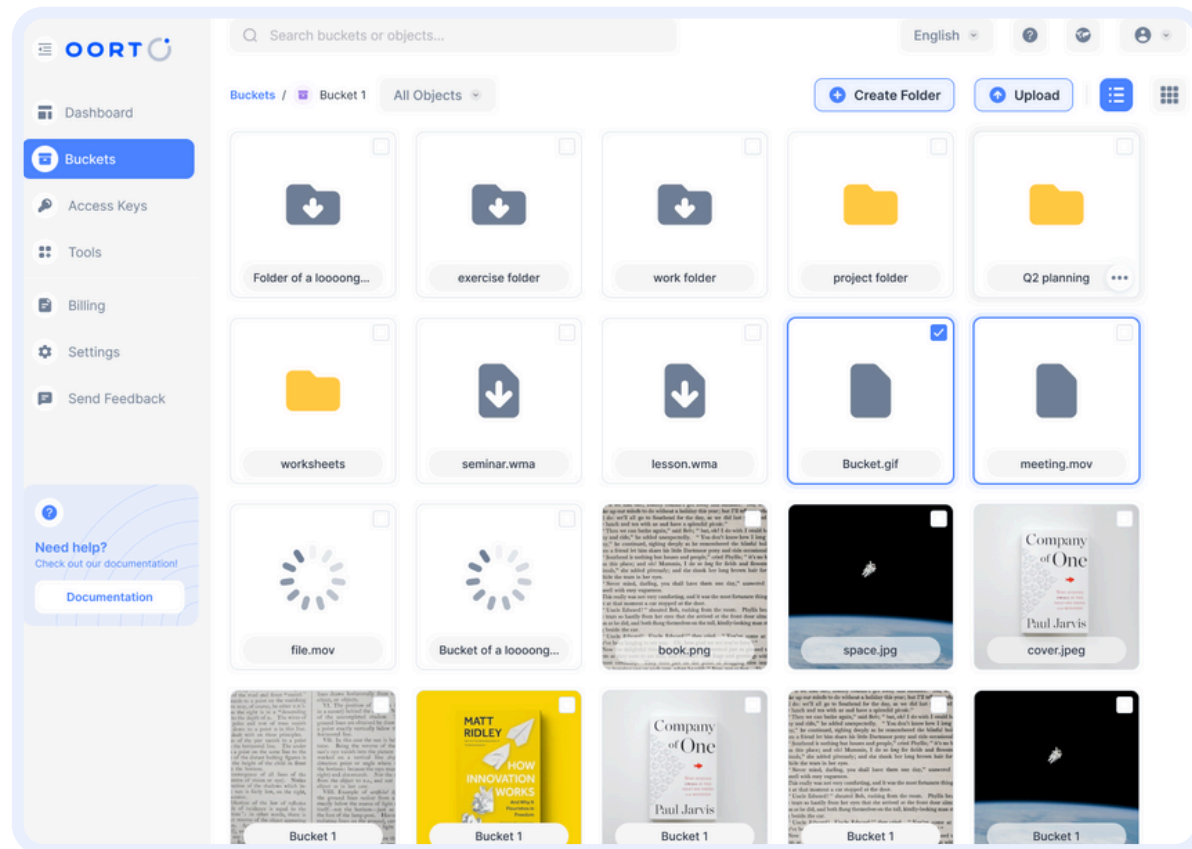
OORT

Dashboard

Buckets

Access Keys

Tools

Billing

Settings

Send Feedback

Need help?

Check out our documentation!

Documentation

Search buckets or objects...

English

Buckets / Bucket 1

All Objects

Create Folder

Upload

Folder of a loooong...

exercise folder

work folder

project folder

Q2 planning

worksheets

seminar.wma

lesson.wma

Bucket.gif

meeting.mov

file.mov

Bucket of a loooong...

book.png

space.jpg

Company of One

Paul Jarvis

cover.jpeg

MATT RIDLEY

HOW INNOVATION WORKS

Bucket 1

Bucket 1

Company of One

Paul Jarvis

Bucket 1

Bucket 1

Bucket 1